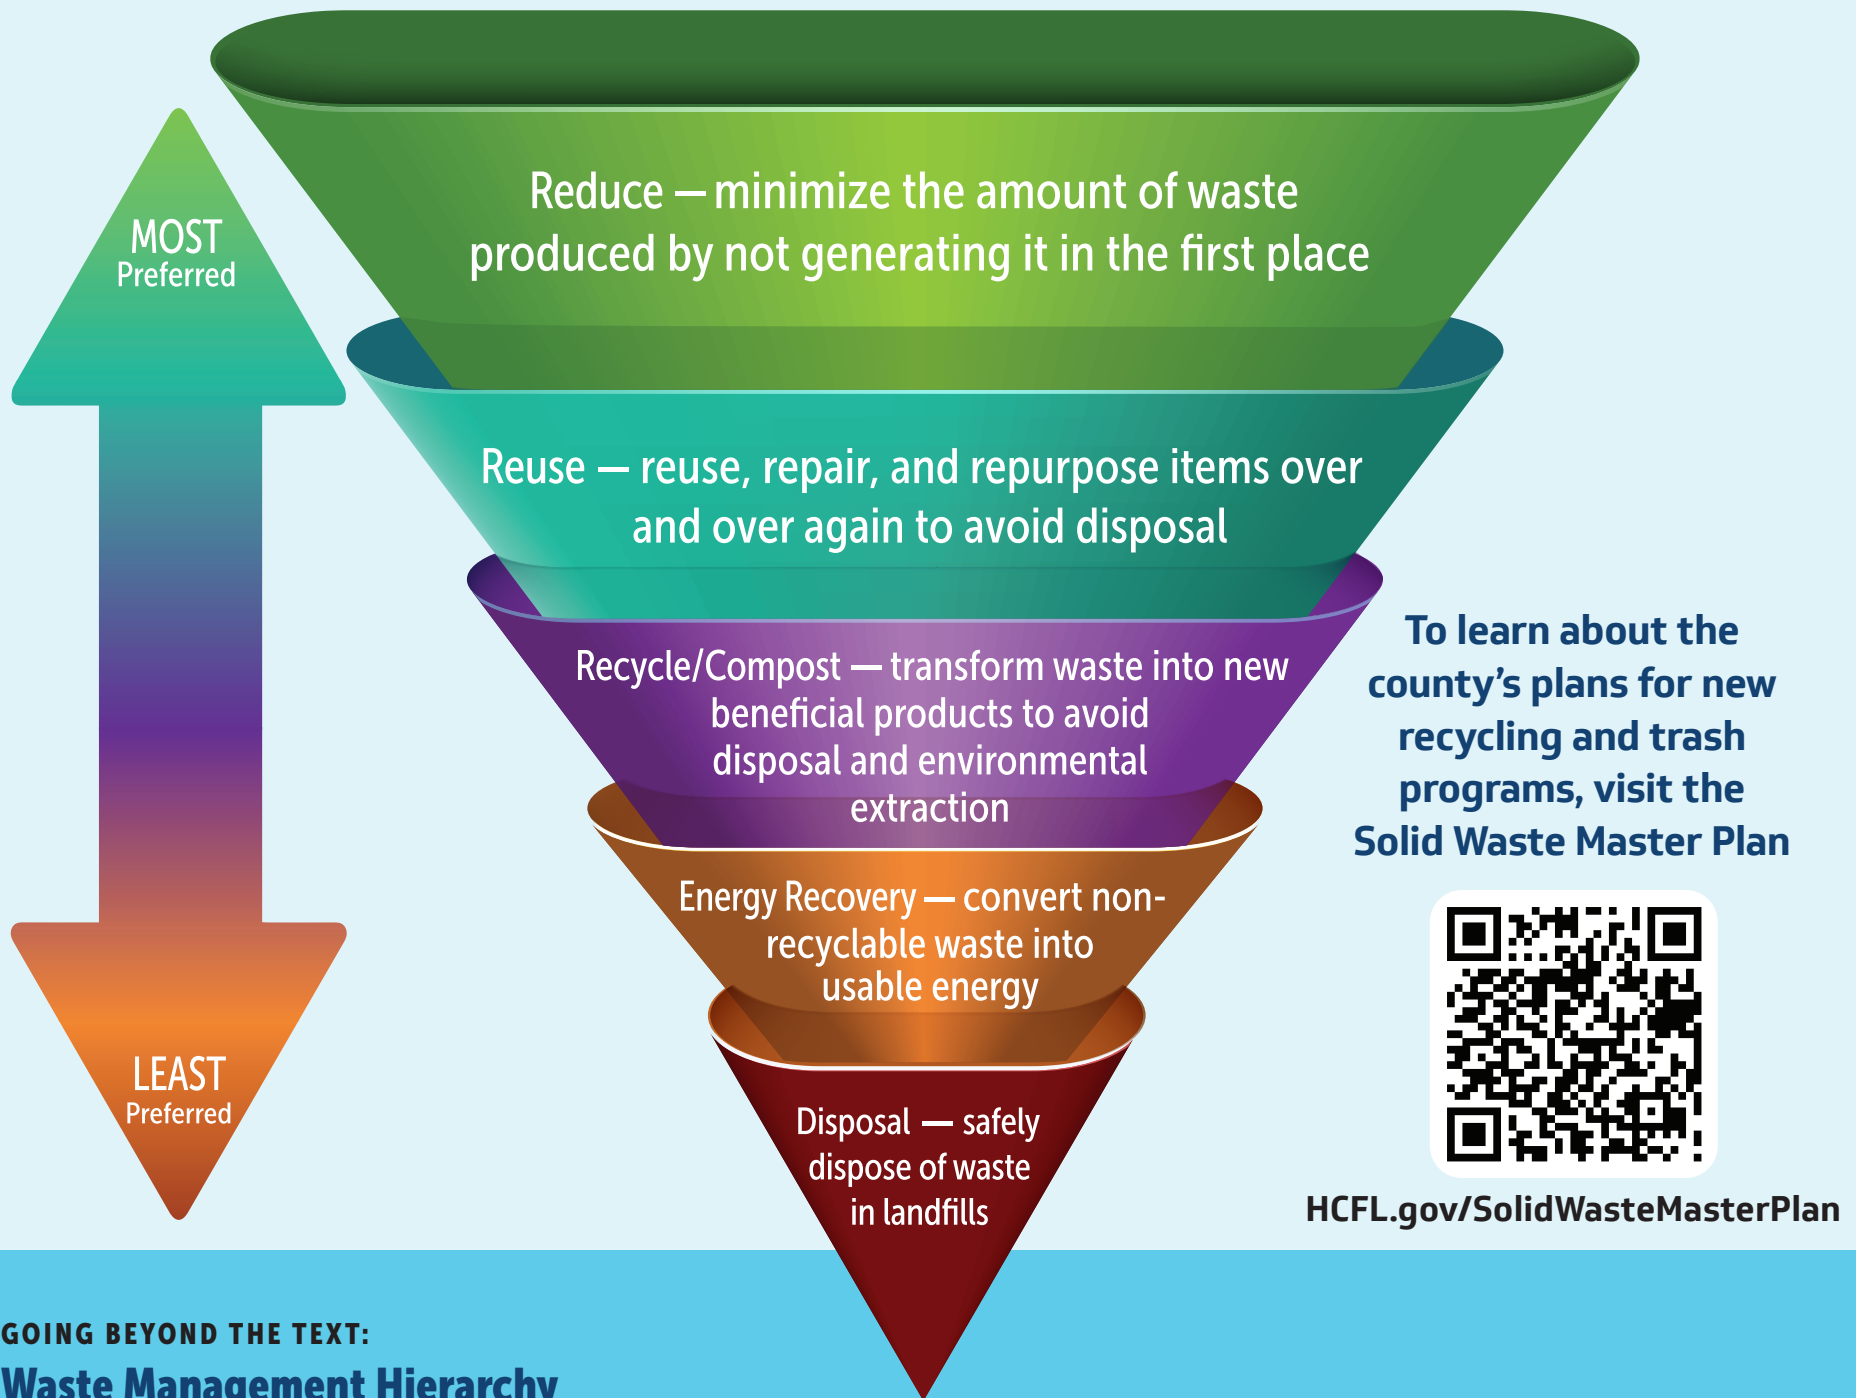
MOST
Preferred

LEAST
Preferred

Reduce — minimize the amount of waste produced by not generating it in the first place

Reuse — reuse, repair, and repurpose items over and over again to avoid disposal

Recycle/Compost — transform waste into new beneficial products to avoid disposal and environmental extraction

Energy Recovery — convert non-recyclable waste into usable energy

Disposal — safely dispose of waste in landfills

To learn about the county's plans for new recycling and trash programs, visit the Solid Waste Master Plan

HCFL.gov/SolidWasteMasterPlan

GOING BEYOND THE TEXT:
Waste Management Hierarchy